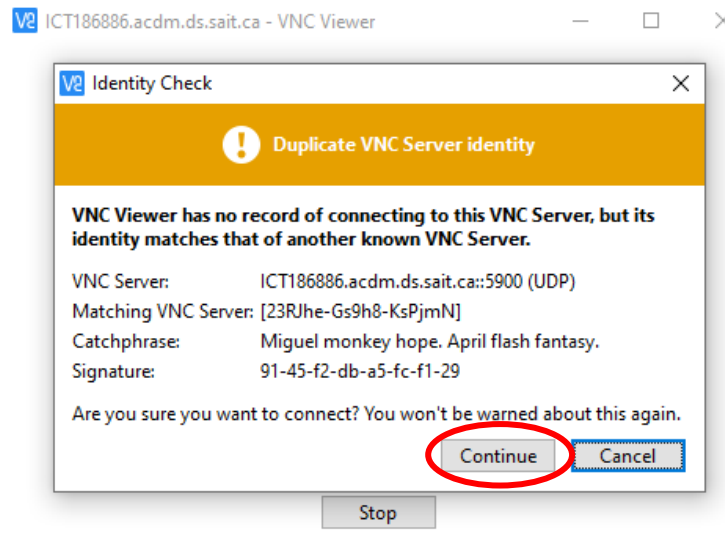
V2 ICT186886.acdm.ds.sait.ca - VNC Viewer

V2 Identity Check

Duplicate VNC Server identity

VNC Viewer has no record of connecting to this VNC Server, but its identity matches that of another known VNC Server.

| | |
|---|---|
| VNC Server: | ICT186886.acdm.ds.sait.ca::5900 (UDP) |
| Matching VNC Server: | [23RJhe-Gs9h8-KsPjmN] |
| Catchphrase: | Miguel monkey hope. April flash fantasy. |
| Signature: | 91-45-f2-db-a5-fc-f1-29 |

Are you sure you want to connect? You won't be warned about this again.

Continue Cancel

Stop